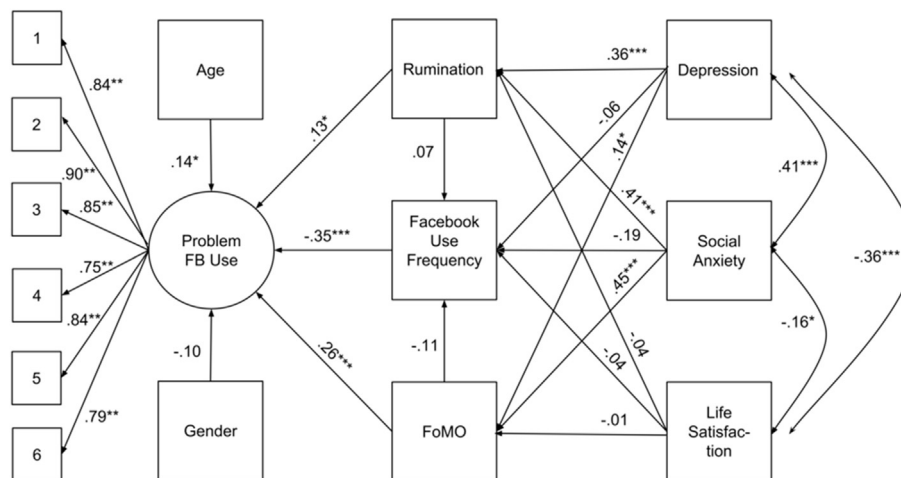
1
2
3
4
5
6
.84**
.90**
.85**
.75**
.84**
.79**
Age
.14*
Problem FB Use
Gender
-.10
Rumination
.13*
.07
Facebook Use Frequency
-.35***
FoMO
.26***
-.11
Depression
.36***
-.06
.14*
.41***
Social Anxiety
-.19
.45***
-.04
-.04
Life Satisfac-tion
-.01
.41***
-.16*
-.36***